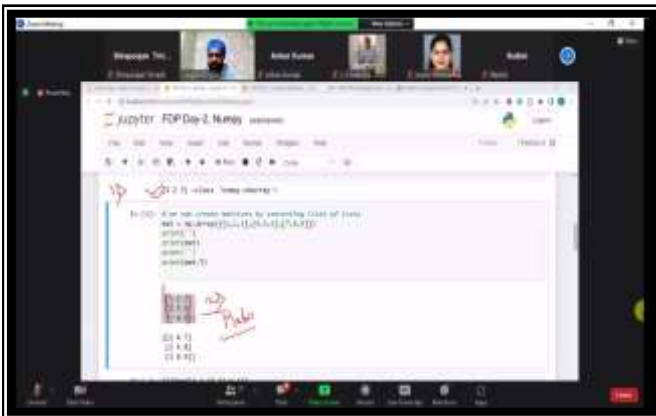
Zoom Meeting

Bhupinder Tiw...

Ankur Kumar

Bablu

jupyter FDP Day-2, Numpy (autosaved)

Logout

File Edit View Insert Cell Kernel Widgets Help

Trusted

Python 3

Code

1D

[1 2 3] <class 'numpy.ndarray'>

In [12]: # we can create matrices by converting lists of lists
mat = np.array([[1,2,3],[4,5,6],[7,8,9]])
print()
print(mat)
print()
print(mat.T)

2D

Matrix

[[1 4 7]
 [2 5 8]
 [3 6 9]]

Unmute

Start Video

Participants

Chat

Share Screen

Record

Reactions

Apps

End